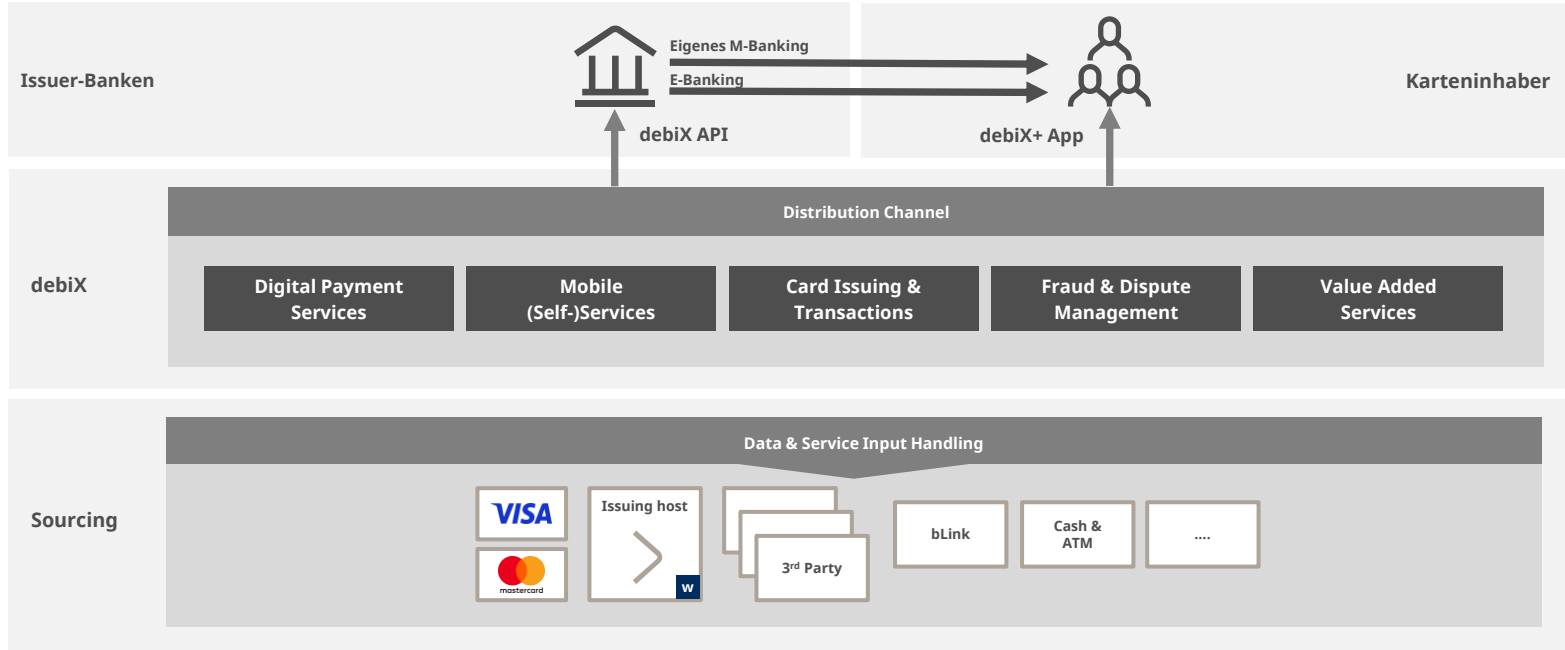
Issuer-Banken

Eigenes M-Banking

E-Banking

debiX API

debiX+ App

Karteninhaber

debiX

Distribution Channel

Digital Payment Services

Mobile (Self-)Services

Card Issuing & Transactions

Fraud & Dispute Management

Value Added Services

Sourcing

Data & Service Input Handling

VISA

mastercard

Issuing host

w

3rd Party

bLink

Cash & ATM

....